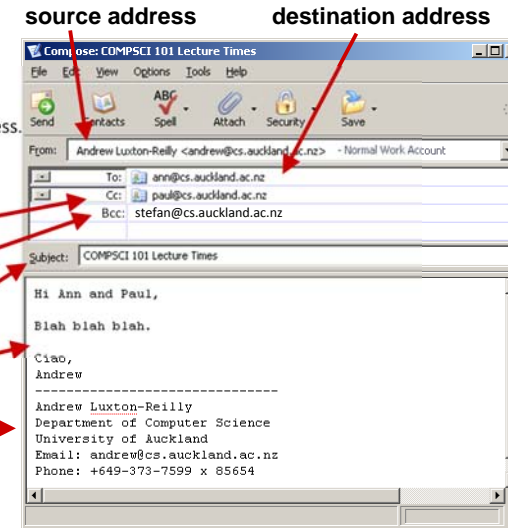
source address

destination address

ss.

Compose: COMPSCI 101 Lecture Times

File Edit View Options Tools Help

Send Contacts Spell Attach Security Save

From: Andrew Luxton-Reilly <andrew@cs.auckland.ac.nz> - Normal Work Account

To: ann@cs.auckland.ac.nz

Cc: paul@cs.auckland.ac.nz

Bcc: stefan@cs.auckland.ac.nz

Subject: COMPSCI 101 Lecture Times

Hi Ann and Paul,

Blah blah blah.

Ciao,
Andrew
-------------------------------
Andrew Luxton-Reilly
Department of Computer Science
University of Auckland
Email: andrew@cs.auckland.ac.nz
Phone: +649-373-7599 x 85654